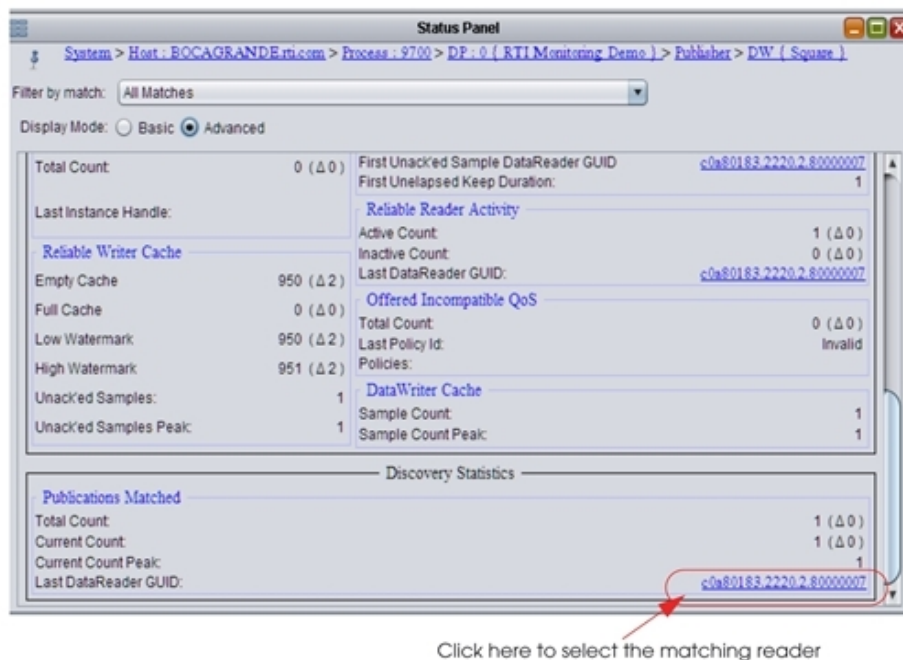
Status Panel

System > Host : BOCAGRANDE.rti.com > Process : 9700 > DP : 0 { RTI Monitoring Demo } > Publisher > DW { Square }

Filter by match: All Matches

Display Mode: Basic Advanced

Total Count: 0 (Δ0)

Last Instance Handle:

Reliable Writer Cache

Empty Cache 950 (Δ2)

Full Cache 0 (Δ0)

Low Watermark 950 (Δ2)

High Watermark 951 (Δ2)

Unack'ed Samples: 1

Unack'ed Samples Peak: 1

First Unack'ed Sample DataReader GUID c0a80183.2220.2.80000007

First Unelapsed Keep Duration: 1

Reliable Reader Activity

Active Count: 1 (Δ0)

Inactive Count: 0 (Δ0)

Last DataReader GUID: c0a80183.2220.2.80000007

Offered Incompatible QoS

Total Count: 0 (Δ0)

Last Policy Id: Invalid

Policies:

DataWriter Cache

Sample Count: 1

Sample Count Peak: 1

Discovery Statistics

Publications Matched

Total Count: 1 (Δ0)

Current Count: 1 (Δ0)

Current Count Peak: 1

Last DataReader GUID: c0a80183.2220.2.80000007

Click here to select the matching reader